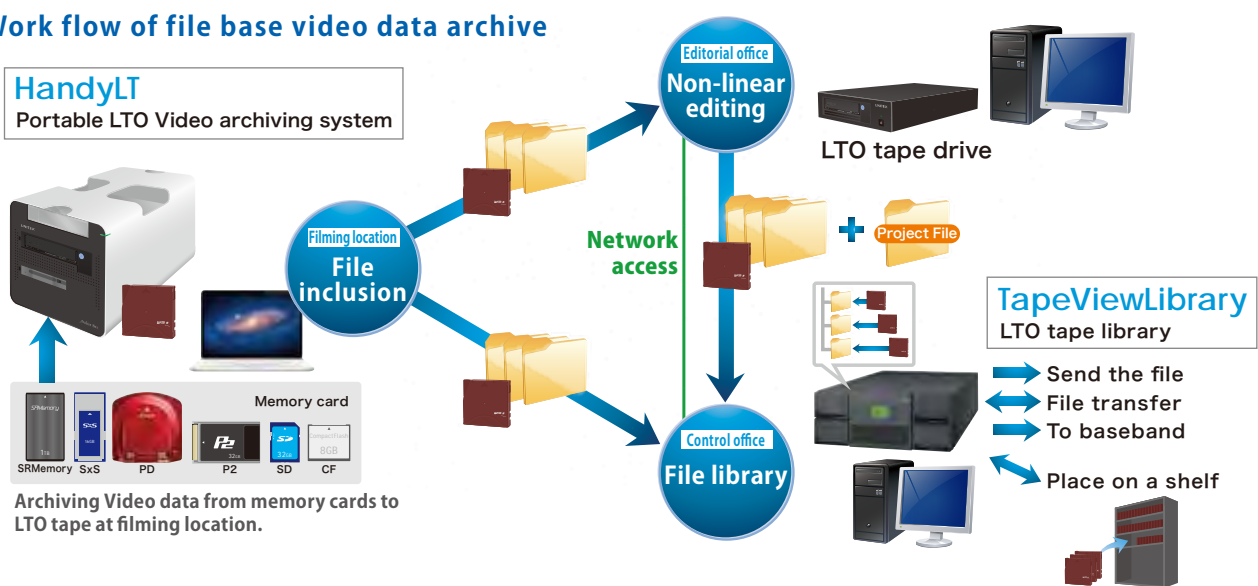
Vork flow of file base video data archive

HandyLT
Portable LTO Video archiving system

Memory card
SRMemory SxS PD P2 SD CF

Archiving Video data from memory cards to LTO tape at filming location.

Filming location
File inclusion

Network access

Editorial office
Non-linear editing

LTO tape drive

Project File

Control office
File library

TapeViewLibrary
LTO tape library

Send the file
File transfer
To baseband
Place on a shelf